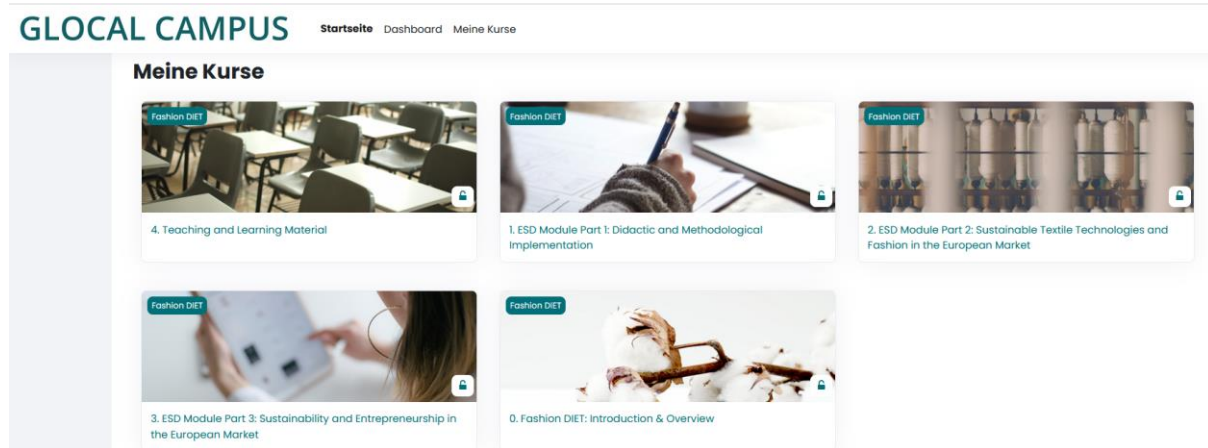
GLOCAL CAMPUS Startseite Dashboard Meine Kurse

Meine Kurse

Fashion DIET
4. Teaching and Learning Material

Fashion DIET
1. ESD Module Part 1: Didactic and Methodological Implementation

Fashion DIET
2. ESD Module Part 2: Sustainable Textile Technologies and Fashion in the European Market

Fashion DIET
3. ESD Module Part 3: Sustainability and Entrepreneurship in the European Market

Fashion DIET
0. Fashion DIET: Introduction & Overview